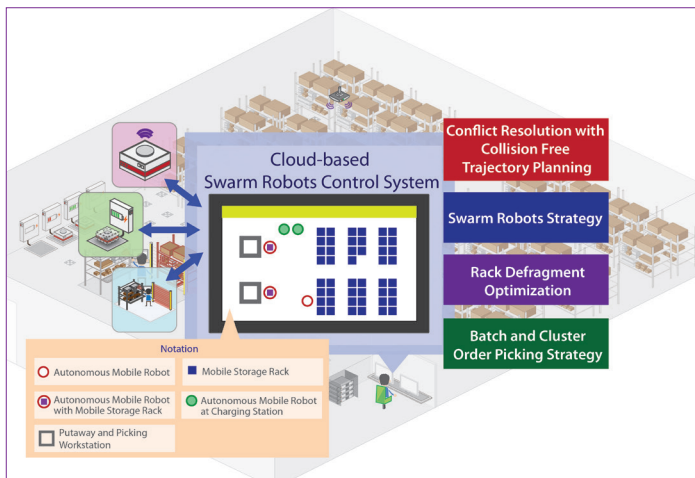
Cloud-based
Swarm Robots Control System

Conflict Resolution with Collision Free Trajectory Planning

Swarm Robots Strategy

Rack Defragment Optimization

Batch and Cluster Order Picking Strategy

Notation

Autonomous Mobile Robot

Mobile Storage Rack

Autonomous Mobile Robot with Mobile Storage Rack

Autonomous Mobile Robot at Charging Station

Putaway and Picking Workstation